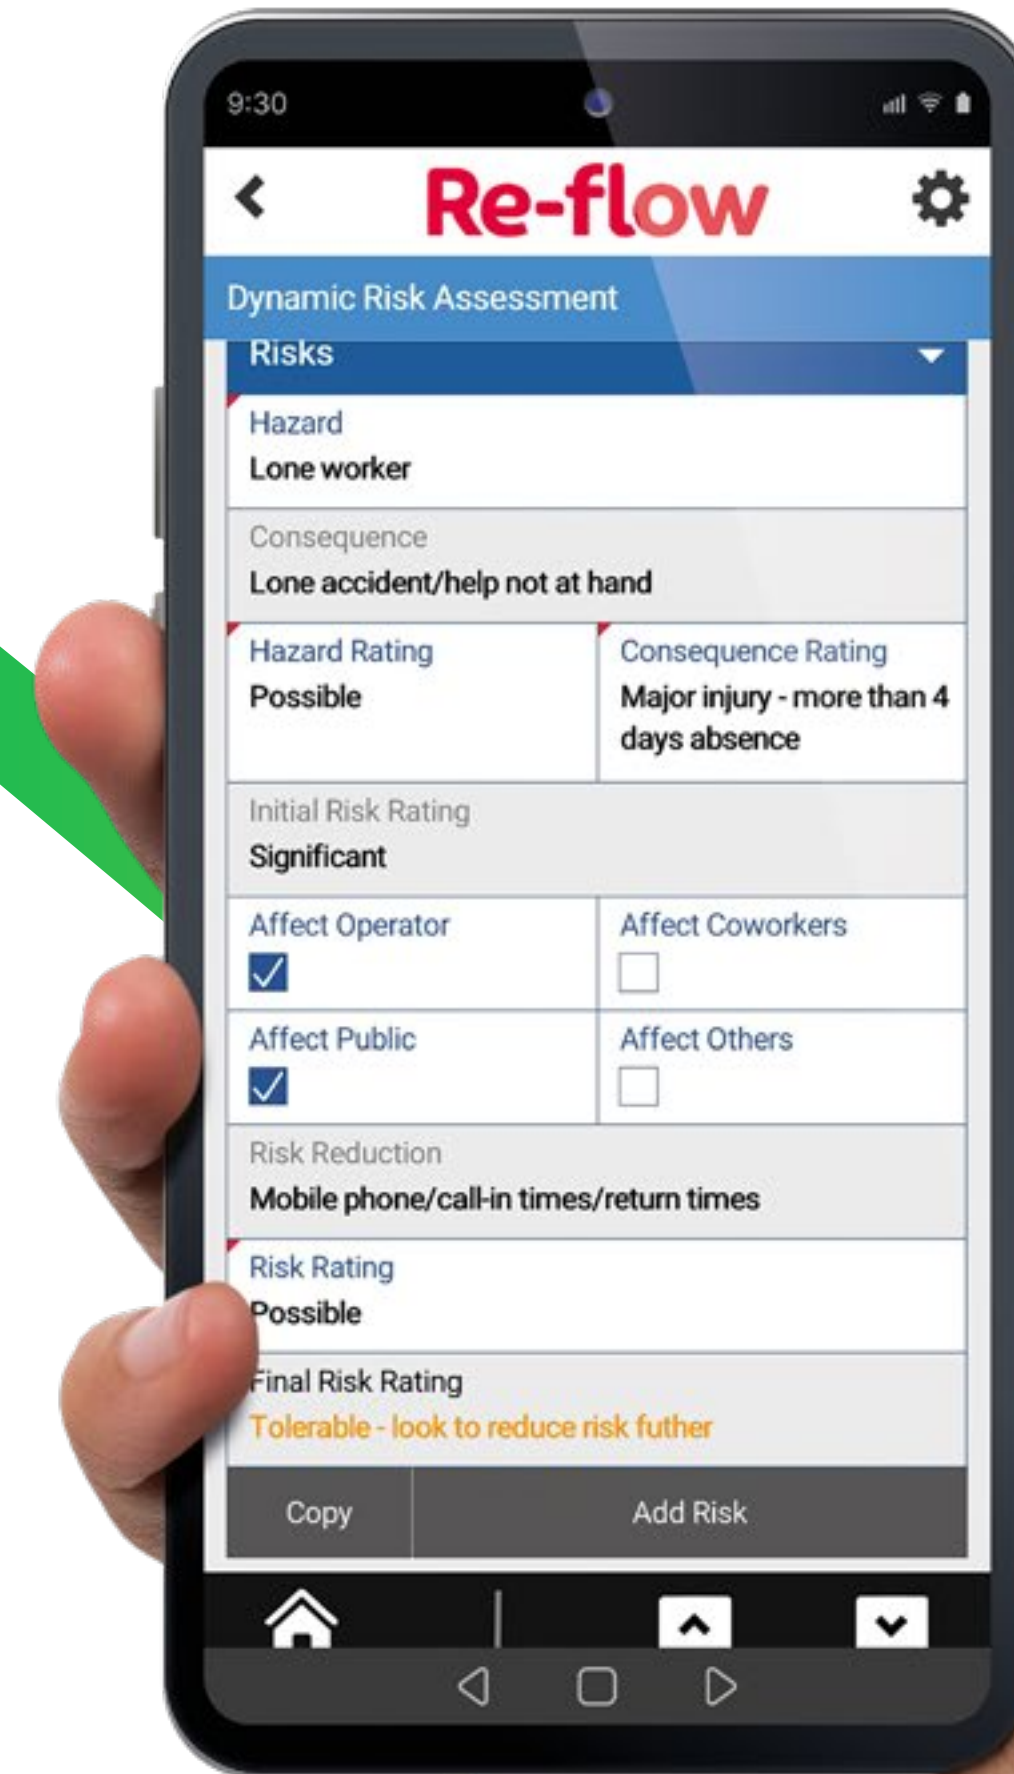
9:30

Re-flow

Dynamic Risk Assessment

Risks

Hazard
Lone worker

Consequence
Lone accident/help not at hand

Hazard Rating
Possible

Consequence Rating
Major injury - more than 4 days absence

Initial Risk Rating
Significant

Affect Operator

Affect Coworkers

Affect Public

Affect Others

Risk Reduction
Mobile phone/call-in times/return times

Risk Rating
Possible

Final Risk Rating
Tolerable - look to reduce risk futher

Copy

Add Risk